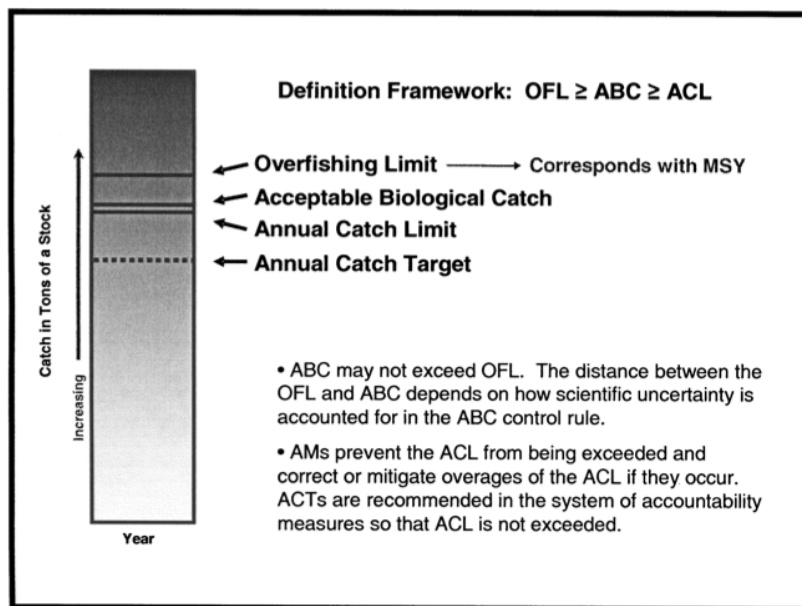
Definition Framework: OFL ≥ ABC ≥ ACL

Overfishing Limit → Corresponds with MSY

Acceptable Biological Catch

Annual Catch Limit

Annual Catch Target

Catch in Tons of a Stock

Increasing

• ABC may not exceed OFL. The distance between the OFL and ABC depends on how scientific uncertainty is accounted for in the ABC control rule.

• AMs prevent the ACL from being exceeded and correct or mitigate overages of the ACL if they occur. ACTs are recommended in the system of accountability measures so that ACL is not exceeded.

Year